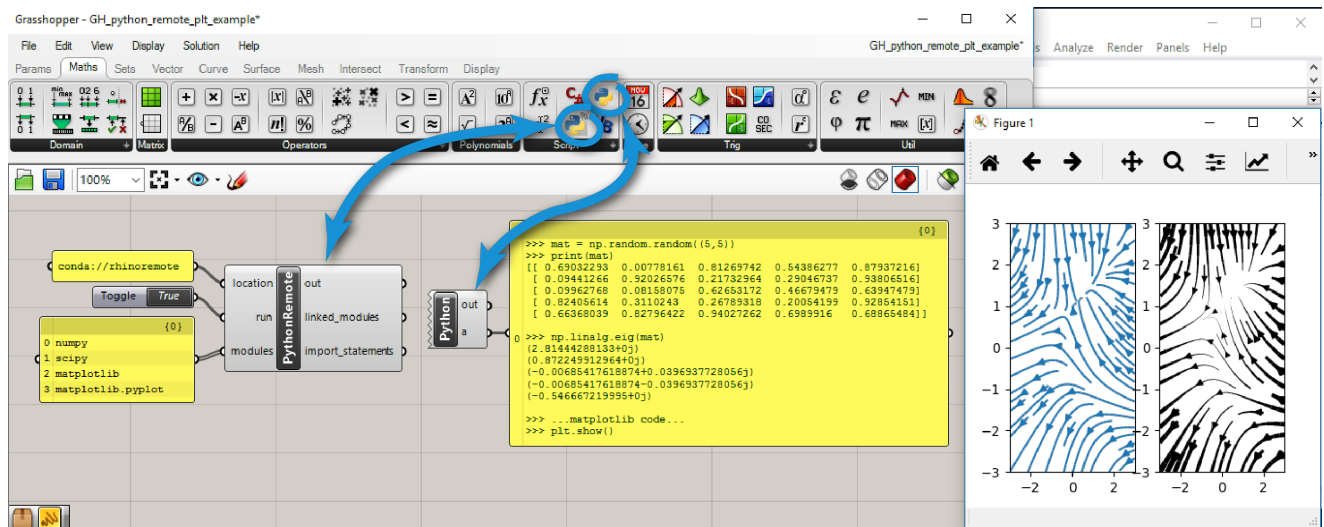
Grasshopper - GH_python_remote_plt_example*

File Edit View Display Solution Help

GH_python_remote_plt_example*

Params Maths Sets Vector Curve Surface Mesh Intersect Transform Display

Domain Matrix Operators Polynomials Script Trig Util

s Analyze Render Panels Help

100%

Figure 1

conda://rhinoremote

Toggle True

{0}
0 numpy
1 scipy
2 matplotlib
3 matplotlib.pyplot

location out
run linked_modules
modules import_statements

PythonRemote

Python out a

{0}
>>> mat = np.random.random((5,5))
>>> print(mat)
[[ 0.69032293 0.00778161 0.81269742 0.54386277 0.87937216]
 [ 0.09441266 0.92026576 0.21732964 0.29046737 0.93806516]
 [ 0.09962768 0.08158075 0.62653172 0.46679479 0.63947479]
 [ 0.82405614 0.3110243 0.26789318 0.20054199 0.92854151]
 [ 0.66368039 0.82796422 0.94027262 0.6989916 0.68865484]]

>>> np.linalg.eig(mat)
(2.81444288133+0j)
(0.872249912964+0j)
(-0.00685417618874+0.0396937728056j)
(-0.00685417618874-0.0396937728056j)
(-0.546667219995+0j)

>>> ...matplotlib code...
>>> plt.show()

3
2
1
0
−1
−2
−3
−2 0 2 −2 0 2